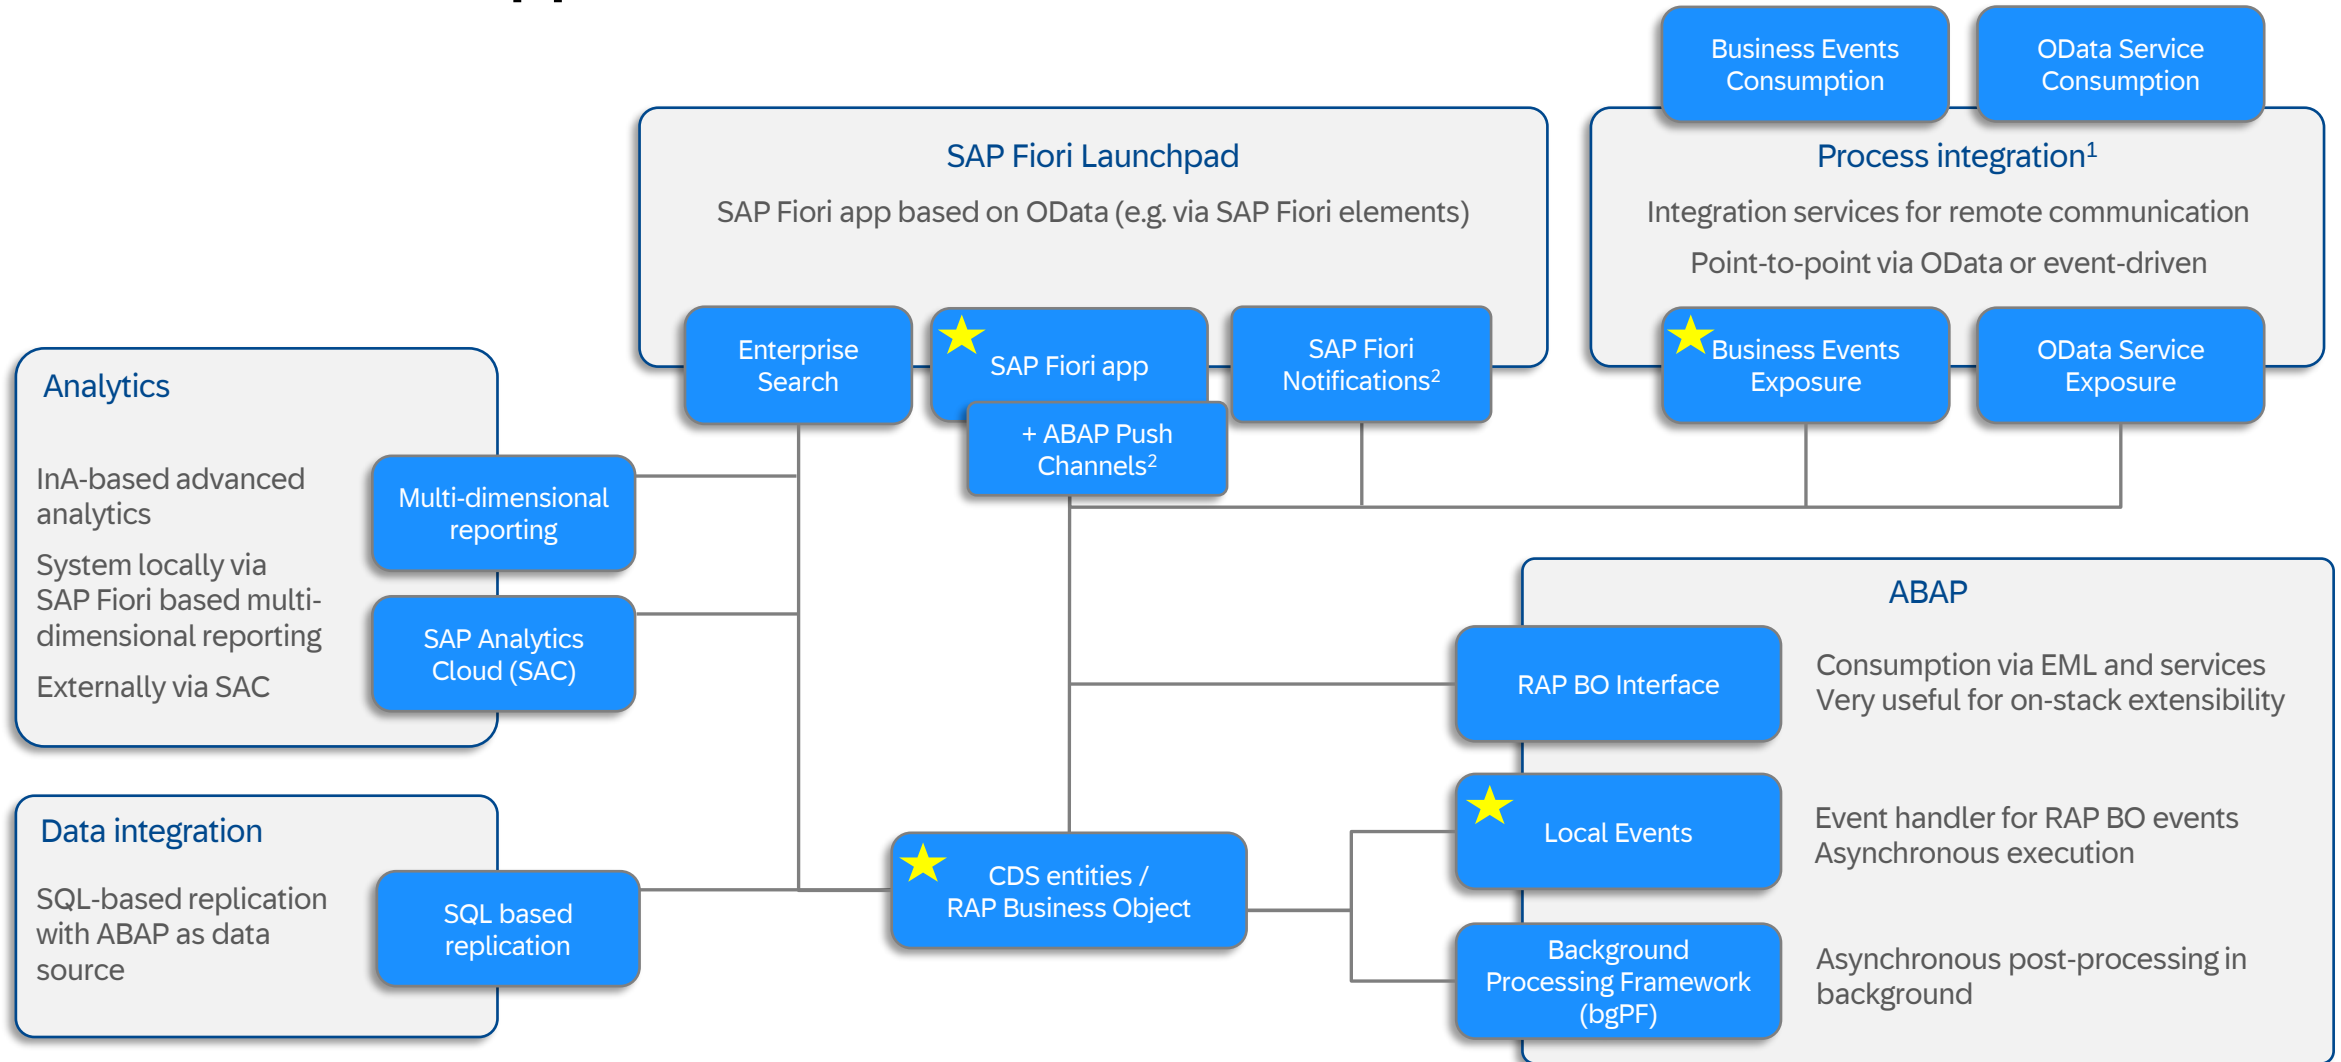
Business Events Consumption

OData Service Consumption

SAP Fiori Launchpad

SAP Fiori app based on OData (e.g. via SAP Fiori elements)

Process integration$^1$

Integration services for remote communication

Point-to-point via OData or event-driven

Enterprise Search

SAP Fiori app

+ ABAP Push Channels$^2$

SAP Fiori Notifications$^2$

Business Events Exposure

OData Service Exposure

Analytics

InA-based advanced analytics

System locally via SAP Fiori based multi-dimensional reporting

Externally via SAC

Multi-dimensional reporting

SAP Analytics Cloud (SAC)

ABAP

RAP BO Interface

Consumption via EML and services
Very useful for on-stack extensibility

Local Events

Event handler for RAP BO events
Asynchronous execution

Data integration

SQL-based replication with ABAP as data source

SQL based replication

CDS entities / RAP Business Object

Background Processing Framework (bgPF)

Asynchronous post-processing in background